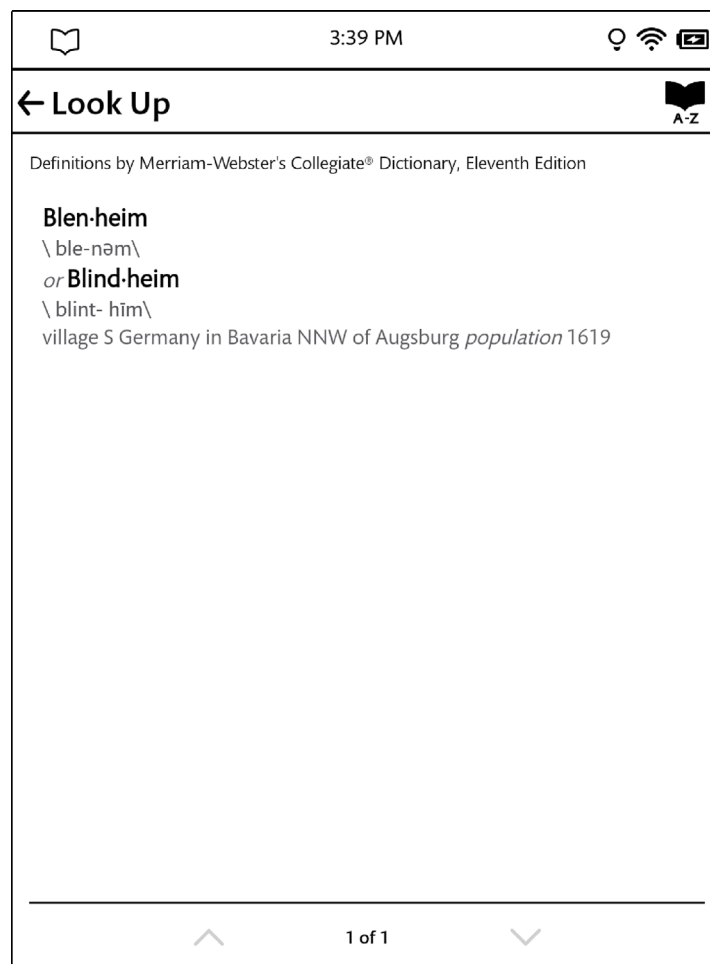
3:39 PM

← Look Up

A-Z

Definitions by Merriam-Webster's Collegiate® Dictionary, Eleventh Edition

Blen·heim
\ ble-nəm\
*or* Blind·heim
\ blint- hīm\
village S Germany in Bavaria NNW of Augsburg *population* 1619

1 of 1